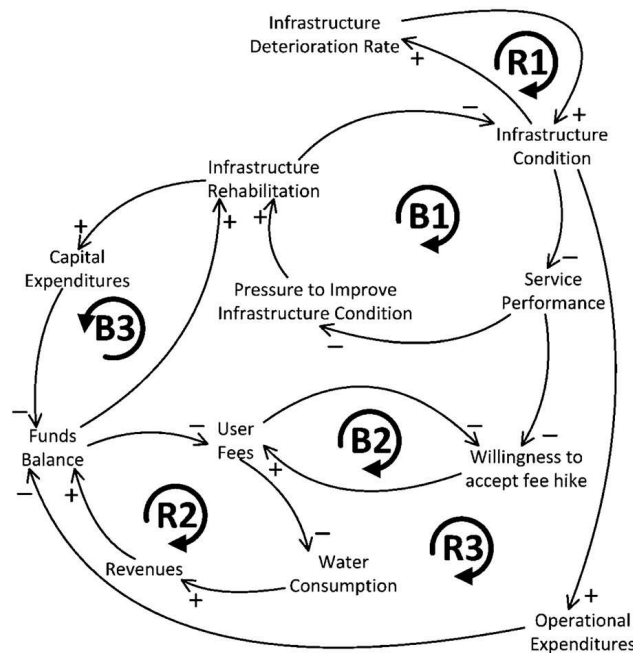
Infrastructure Deterioration Rate
+
R1
+
−
Infrastructure Condition
Infrastructure Rehabilitation
B1
+
+
Capital Expenditures
+
−
Service Performance
B3
Pressure to Improve Infrastructure Condition
−
−
Funds Balance
−
User Fees
B2
−
−
Willingness to accept fee hike
+
−
+
R2
−
R3
Revenues
Water Consumption
+
+
Operational Expenditures